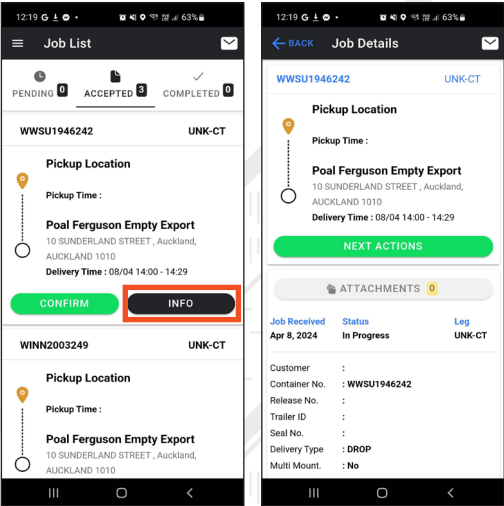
12:19 G • 63%

Job List

PENDING 0 ACCEPTED 3 COMPLETED 0

WWSU1946242 UNK-CT

Pickup Location

Pickup Time :

Poal Ferguson Empty Export
10 SUNDERLAND STREET , Auckland, AUCKLAND 1010
Delivery Time : 08/04 14:00 - 14:29

CONFIRM INFO

WINN2003249 UNK-CT

Pickup Location

Pickup Time :

Poal Ferguson Empty Export
10 SUNDERLAND STREET , Auckland, AUCKLAND 1010

12:19 G • 63%

BACK Job Details

WWSU1946242 UNK-CT

Pickup Location

Pickup Time :

Poal Ferguson Empty Export
10 SUNDERLAND STREET , Auckland, AUCKLAND 1010
Delivery Time : 08/04 14:00 - 14:29

NEXT ACTIONS

ATTACHMENTS 0

| Job Received | Status | Leg |
|---|---|---|
| Apr 8, 2024 | In Progress | UNK-CT |

Customer :
Container No. : WWSU1946242
Release No. :
Trailer ID :
Seal No. :
Delivery Type : DROP
Multi Mount. : No